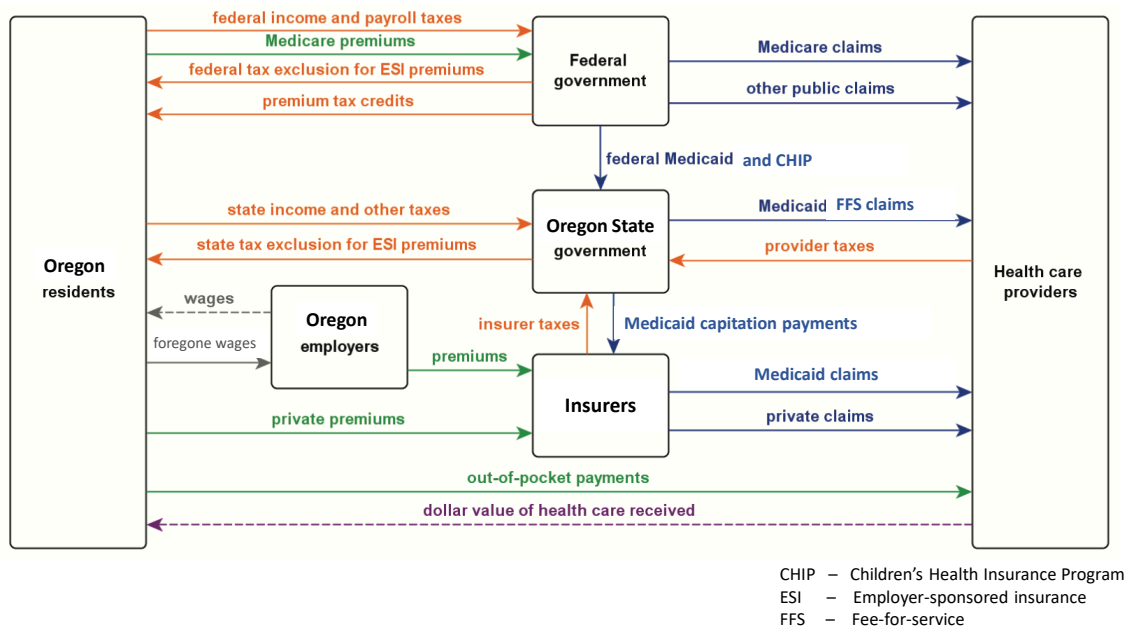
Oregon residents

federal income and payroll taxes

Medicare premiums

federal tax exclusion for ESI premiums

premium tax credits

Federal government

Medicare claims

other public claims

federal Medicaid and CHIP

state income and other taxes

state tax exclusion for ESI premiums

Oregon State government

Medicaid FFS claims

provider taxes

Health care providers

wages

foregone wages

Oregon employers

premiums

insurer taxes

Medicaid capitation payments

Insurers

Medicaid claims

private claims

private premiums

out-of-pocket payments

dollar value of health care received

CHIP – Children's Health Insurance Program
ESI – Employer-sponsored insurance
FFS – Fee-for-service